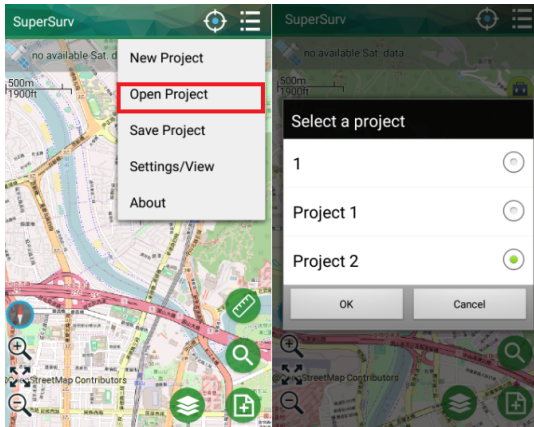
SuperSurv

no available Sat. data

500m
1900ft

New Project

Open Project

Save Project

Settings/View

About

OpenStreetMap Contributors

SuperSurv

no available Sat. data

500m
1900ft

Select a project

1

Project 1

Project 2

OK

Cancel

StreetMap Contributors